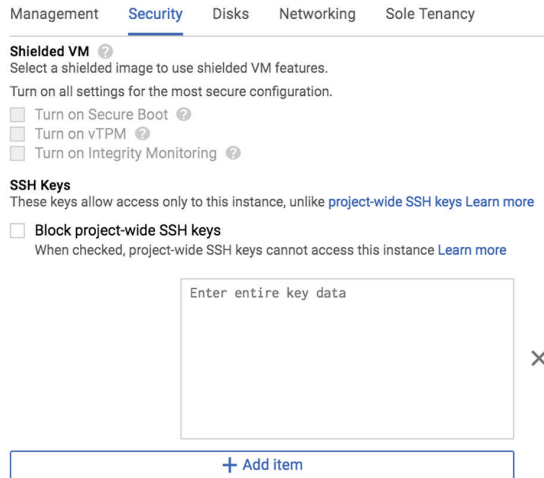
Management Security Disks Networking Sole Tenancy

Shielded VM
Select a shielded image to use shielded VM features.

Turn on all settings for the most secure configuration.

Turn on Secure Boot
Turn on vTPM
Turn on Integrity Monitoring

SSH Keys
These keys allow access only to this instance, unlike project-wide SSH keys Learn more

Block project-wide SSH keys
When checked, project-wide SSH keys cannot access this instance Learn more

Enter entire key data

+ Add item